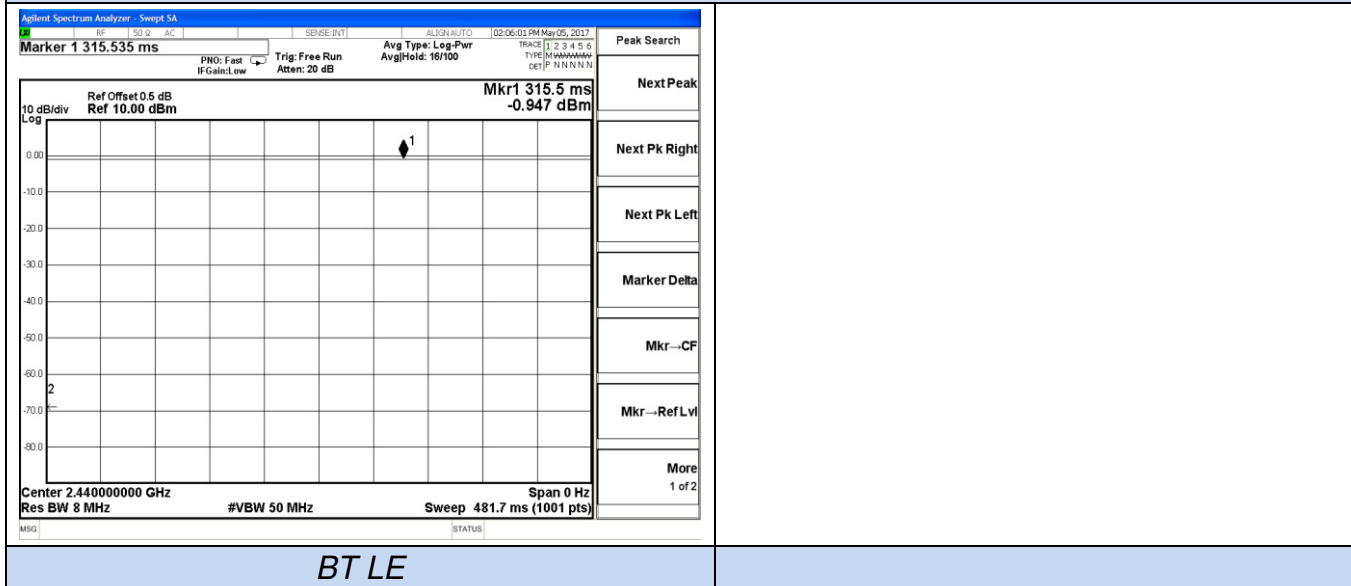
Agilent Spectrum Analyzer - Swept SA
RF | 50 Ω AC | SENSE:INT | ALIGN AUTO | 02:06:01 PM May 05, 2017
Marker 1 315.535 ms
PNO: Fast
IFGain:Low
Trig: Free Run
Atten: 20 dB
Avg Type: Log-Pwr
Avg|Hold: 16/100
TRACE 1 2 3 4 5 6
TYPE M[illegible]
DET P N N N N N
Peak Search

Ref Offset 0.5 dB
10 dB/div Ref 10.00 dBm
Log
Mkr1 315.5 ms
-0.947 dBm

Next Peak

0.00
-10.0
-20.0
-30.0
-40.0
-50.0
-60.0
-70.0
-80.0
1
2

Next Pk Right

Next Pk Left

Marker Delta

Mkr→CF

Mkr→Ref Lvl

More
1 of 2

Center 2.440000000 GHz
Res BW 8 MHz
#VBW 50 MHz
Span 0 Hz
Sweep 481.7 ms (1001 pts)
MSG
STATUS

BT LE